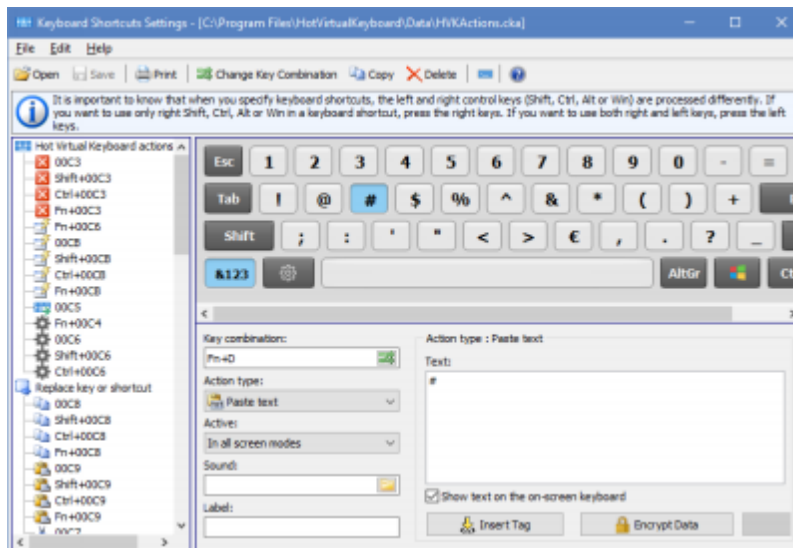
Keyboard Shortcuts Settings - [C:\Program Files\HotVirtualKeyboard\Data\HVKActions.cka]

File Edit Help

Open Save Print Change Key Combination Copy Delete

It is important to know that when you specify keyboard shortcuts, the left and right control keys (Shift, Ctrl, Alt or Win) are processed differently. If you want to use only right Shift, Ctrl, Alt or Win in a keyboard shortcut, press the right keys. If you want to use both right and left keys, press the left keys.

Hot Virtual Keyboard actions
00C3
Shift+00C3
Ctrl+00C3
Fn+00C3
Fn+00C6
00CB
Shift+00CB
Ctrl+00CB
Fn+00CB
00C5
Fn+00C4
00C6
Shift+00C6
Ctrl+00C6
Replace key or shortcut
00C8
Shift+00C8
Ctrl+00C8
Fn+00C8
00C9
Shift+00C9
Ctrl+00C9
Fn+00C9
00C7

Esc 1 2 3 4 5 6 7 8 9 0 - =
Tab ! @ # $ % ^ & * ( ) +
Shift ; : ' " < > € , . ? _
&123 AltGr Ct

Key combination:
Fn+D
Action type:
Paste text
Active:
In all screen modes
Sound:
Label:

Action type : Paste text
Text:
#
Show text on the on-screen keyboard
Insert Tag
Encrypt Data